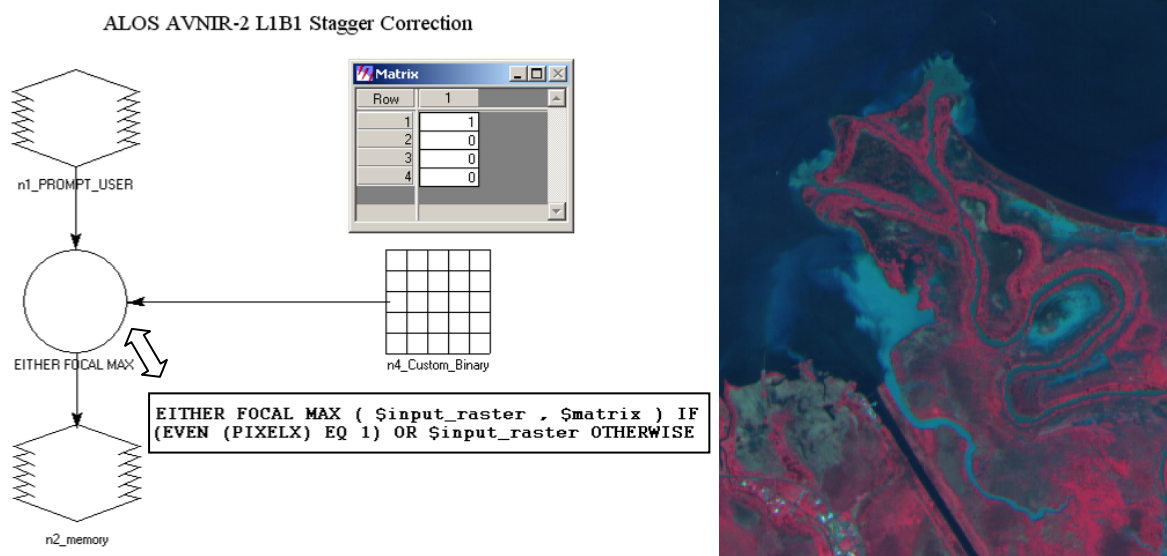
ALOS AVNIR-2 L1B1 Stagger Correction

Matrix

| Row | 1 |
|---|---|
| 1 | 1 |
| 2 | 0 |
| 3 | 0 |
| 4 | 0 |

n1_PROMPT_USER

EITHER FOCAL MAX

n4_Custom_Binary

EITHER FOCAL MAX ( $input_raster , $matrix ) IF (EVEN (PIXELX) EQ 1) OR $input_raster OTHERWISE

n2_memory